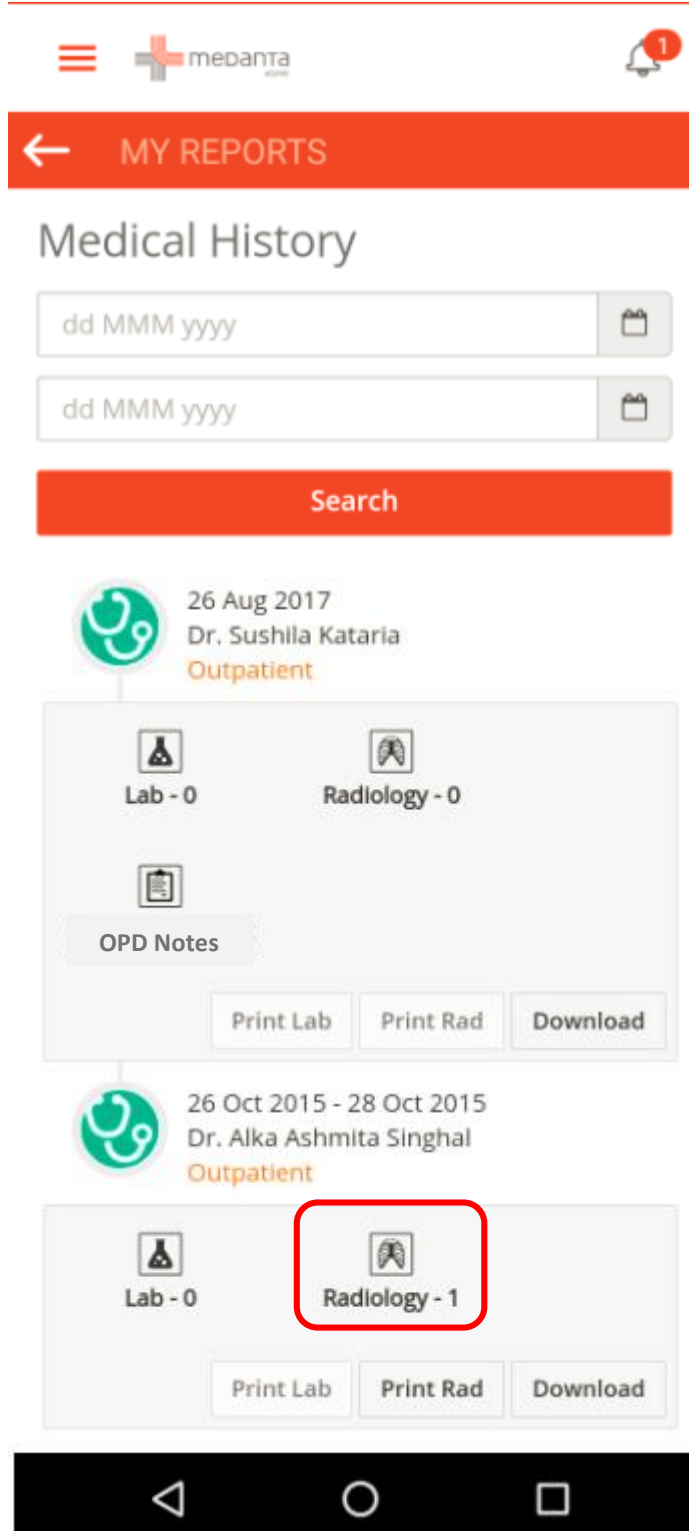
medanta

1

MY REPORTS

Medical History

dd MMM yyyy

dd MMM yyyy

Search

26 Aug 2017
Dr. Sushila Kataria
Outpatient

Lab - 0

Radiology - 0

OPD Notes

Print Lab

Print Rad

Download

26 Oct 2015 - 28 Oct 2015
Dr. Alka Ashmita Singhal
Outpatient

Lab - 0

Radiology - 1

Print Lab

Print Rad

Download